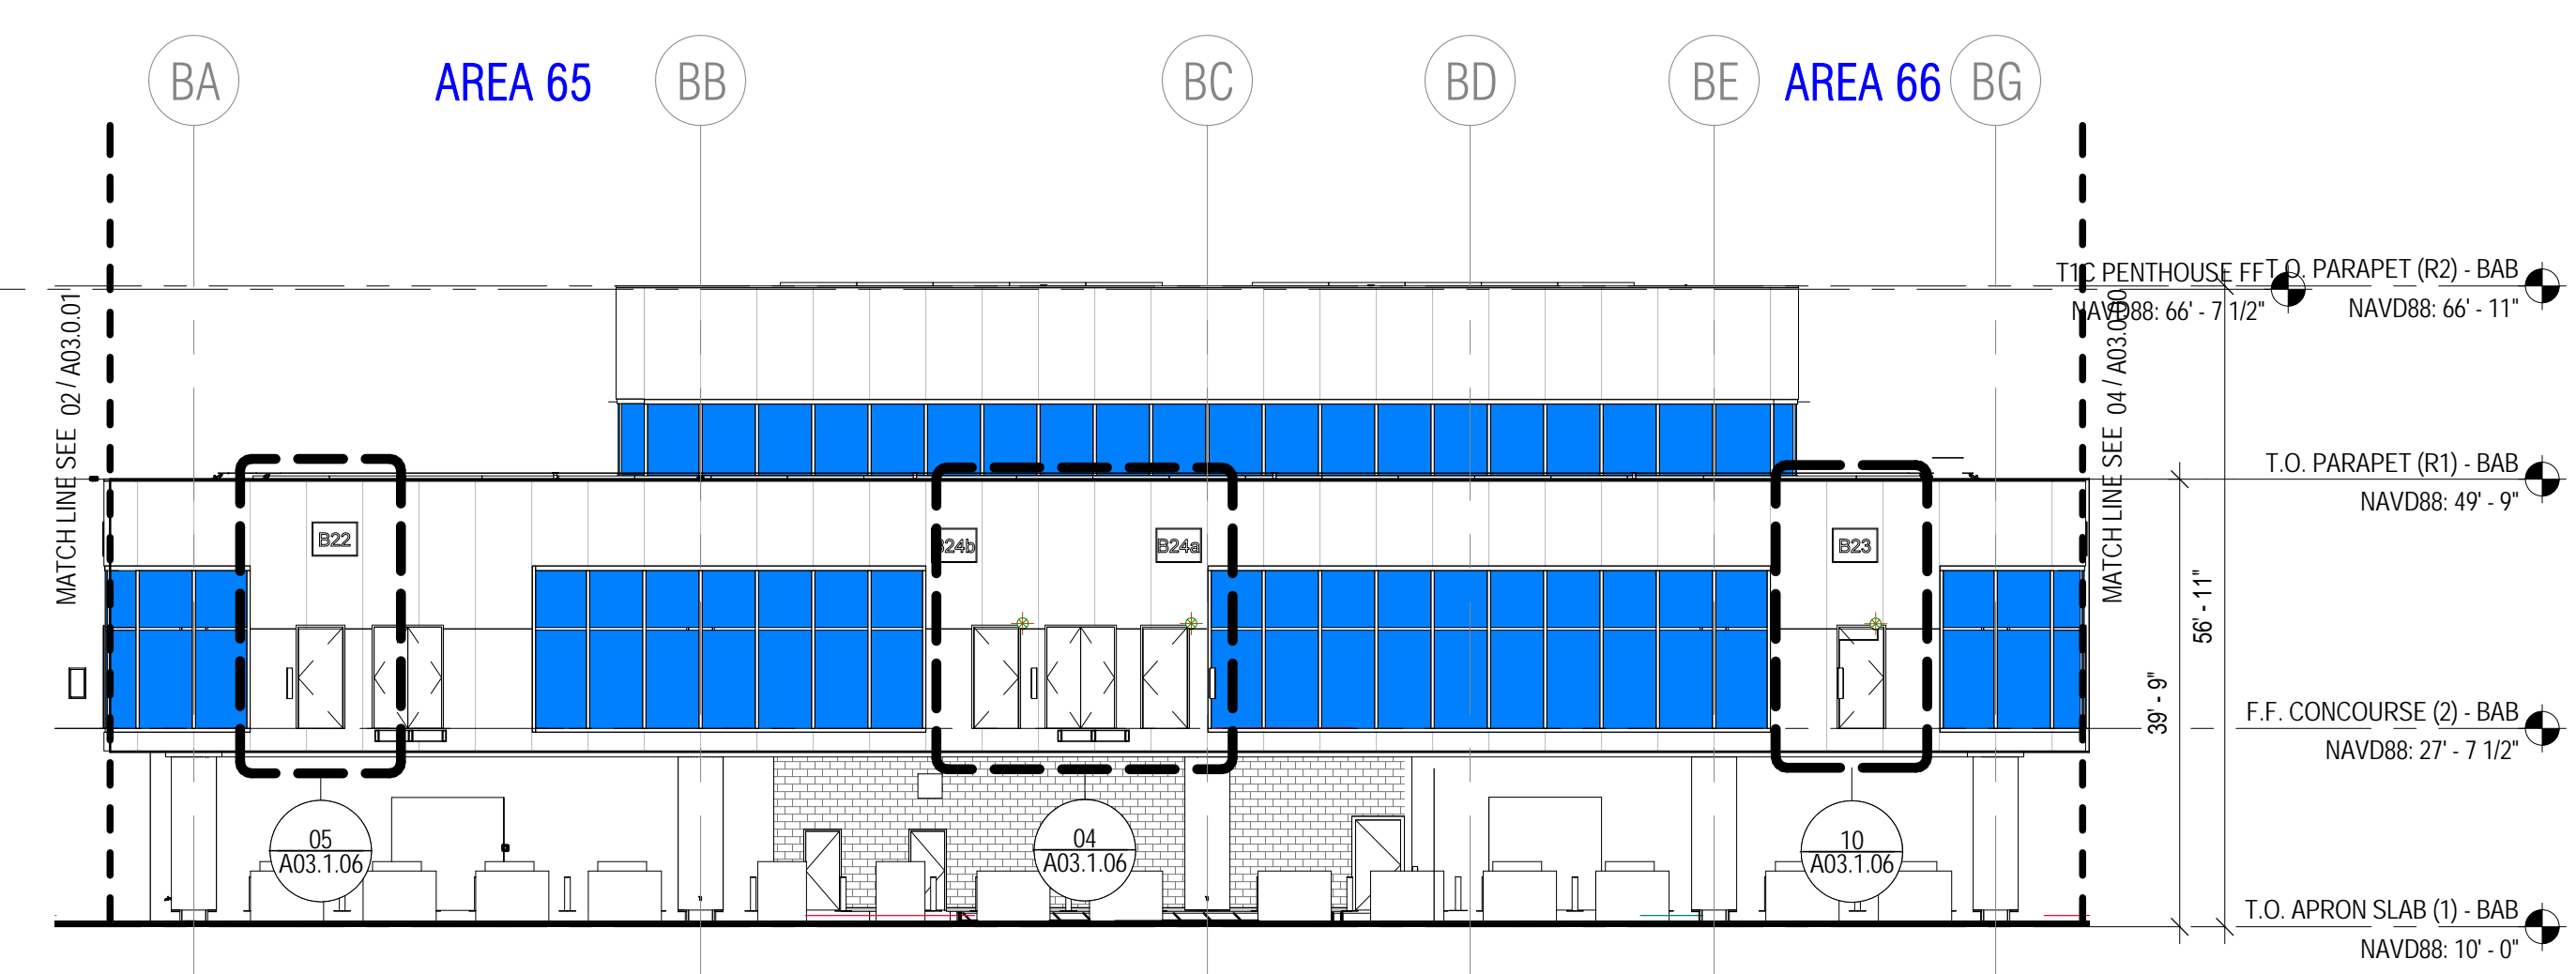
BA
AREA 65
BB
BC
BD
BE
AREA 66
BG

MATCH LINE SEE 02 / A03.0.01

MATCH LINE SEE 04 / A03.0.00

T1C PENTHOUSE FF
NAVD88: 66' - 7 1/2"

T.O. PARAPET (R2) - BAB
NAVD88: 66' - 11"

T.O. PARAPET (R1) - BAB
NAVD88: 49' - 9"

F.F. CONCOURSE (2) - BAB
NAVD88: 27' - 7 1/2"

T.O. APRON SLAB (1) - BAB
NAVD88: 10' - 0"

56' - 11"
39' - 9"

B22
B24b
B24a
B23

05
A03.1.06

04
A03.1.06

10
A03.1.06